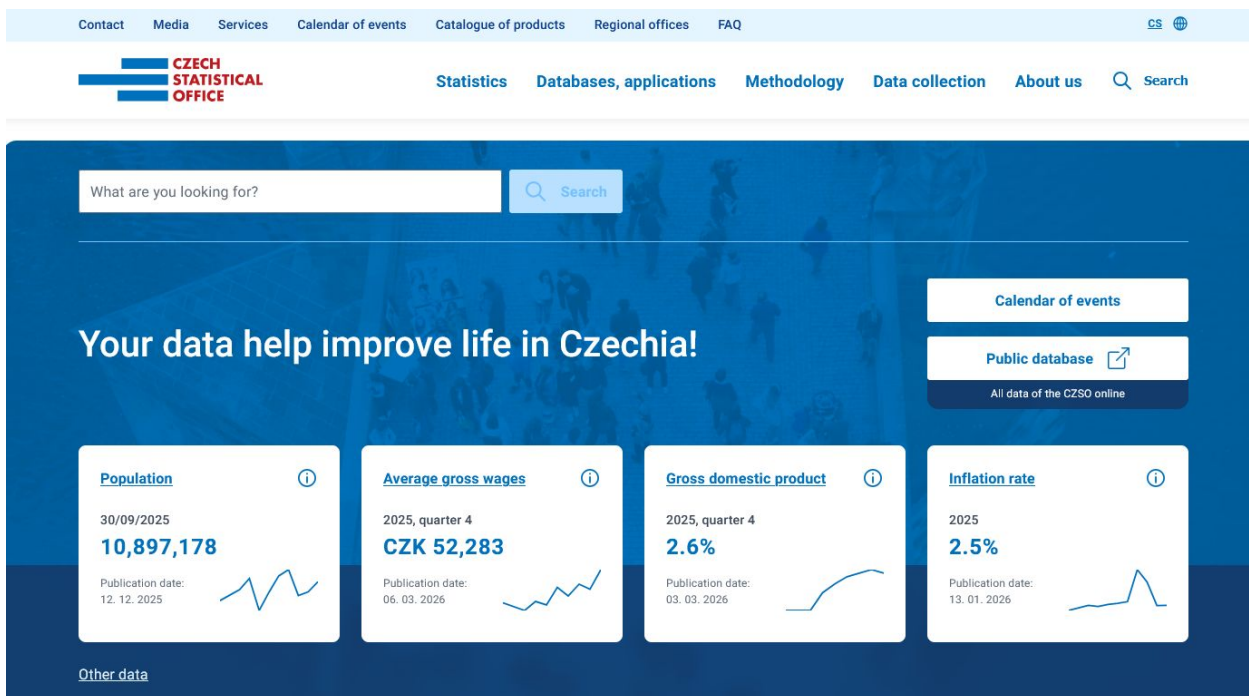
Contact Media Services Calendar of events Catalogue of products Regional offices FAQ CS

CZECH STATISTICAL OFFICE

Statistics Databases, applications Methodology Data collection About us Search

What are you looking for? Search

Calendar of events

Public database

All data of the CZSO online

Your data help improve life in Czechia!

Population
30/09/2025
10,897,178
Publication date:
12. 12. 2025

Average gross wages
2025, quarter 4
CZK 52,283
Publication date:
06. 03. 2026

Gross domestic product
2025, quarter 4
2.6%
Publication date:
03. 03. 2026

Inflation rate
2025
2.5%
Publication date:
13. 01. 2026

Other data